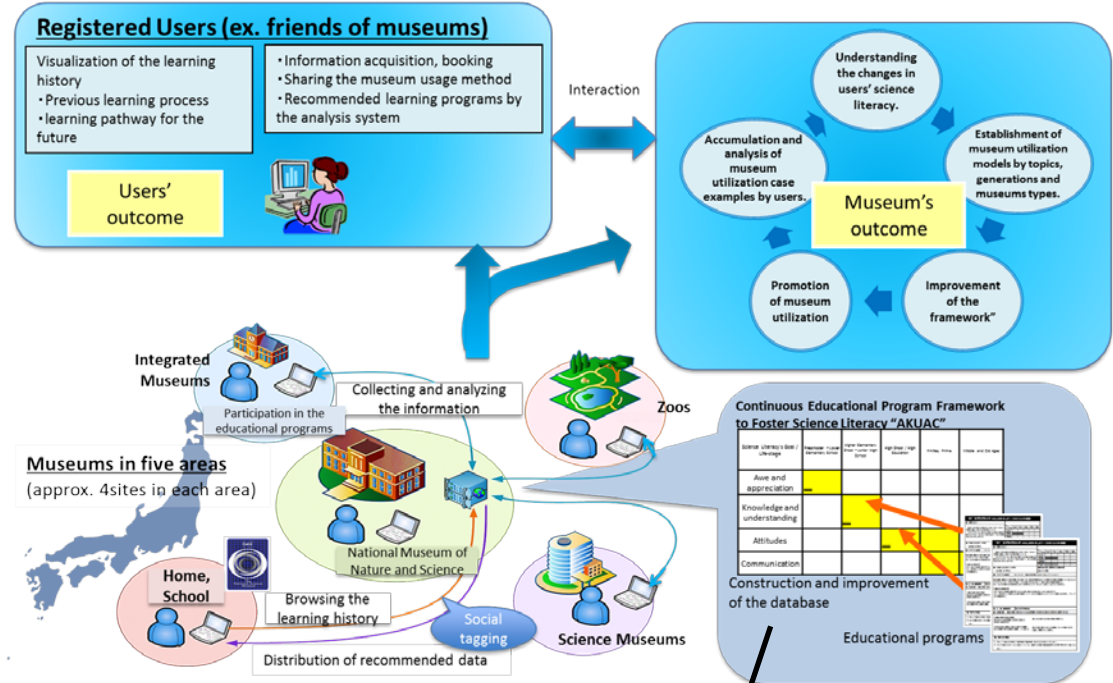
Registered Users (ex. friends of museums)

Visualization of the learning history
・Previous learning process
・learning pathway for the future

・Information acquisition, booking
・Sharing the museum usage method
・Recommended learning programs by the analysis system

Users' outcome

Interaction

Understanding the changes in users' science literacy.

Establishment of museum utilization models by topics, generations and museums types.

Improvement of the framework"

Promotion of museum utilization

Accumulation and analysis of museum utilization case examples by users.

Museum's outcome

Integrated Museums

Participation in the educational programs

Collecting and analyzing the information

Zoos

Museums in five areas
(approx. 4sites in each area)

National Museum of Nature and Science

Home, School

Browsing the learning history

Social tagging

Science Museums

Distribution of recommended data

Continuous Educational Program Framework to Foster Science Literacy "AKUAC"

| Science Literacy's Goal / Life-stage | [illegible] | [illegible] | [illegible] | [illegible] | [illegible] |
|---|---|---|---|---|---|
| Awe and appreciation | | | | | |
| Knowledge and understanding | | | | | |
| Attitudes | | | | | |
| Communication | | | | | |

Construction and improvement of the database

Educational programs